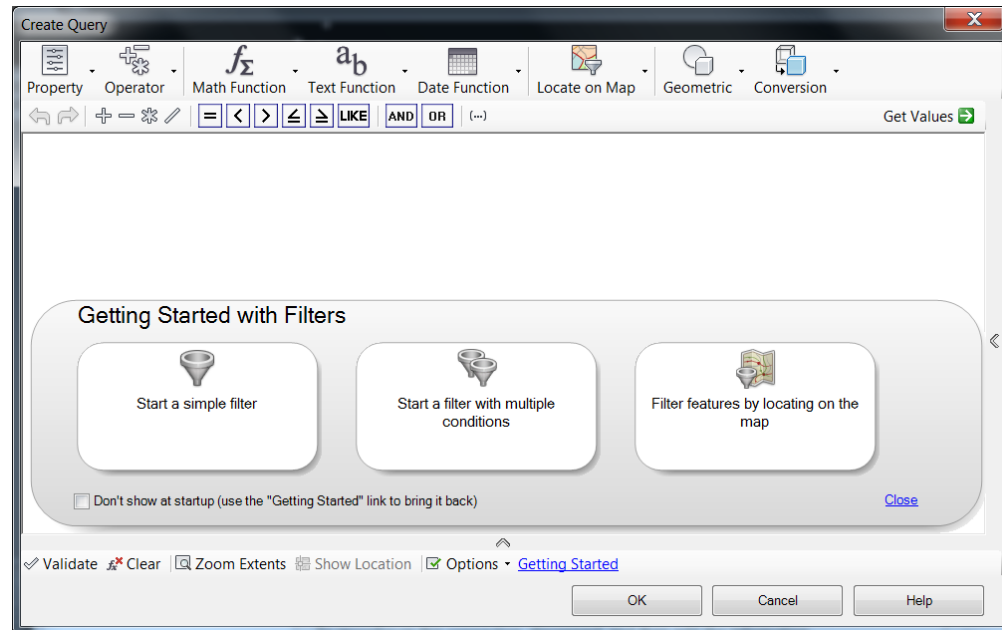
Create Query

Property Operator Math Function Text Function Date Function Locate on Map Geometric Conversion

LIKE AND OR (...)

Get Values

Getting Started with Filters

Start a simple filter

Start a filter with multiple conditions

Filter features by locating on the map

Don't show at startup (use the "Getting Started" link to bring it back)

Close

Validate Clear Zoom Extents Show Location Options Getting Started

OK Cancel Help